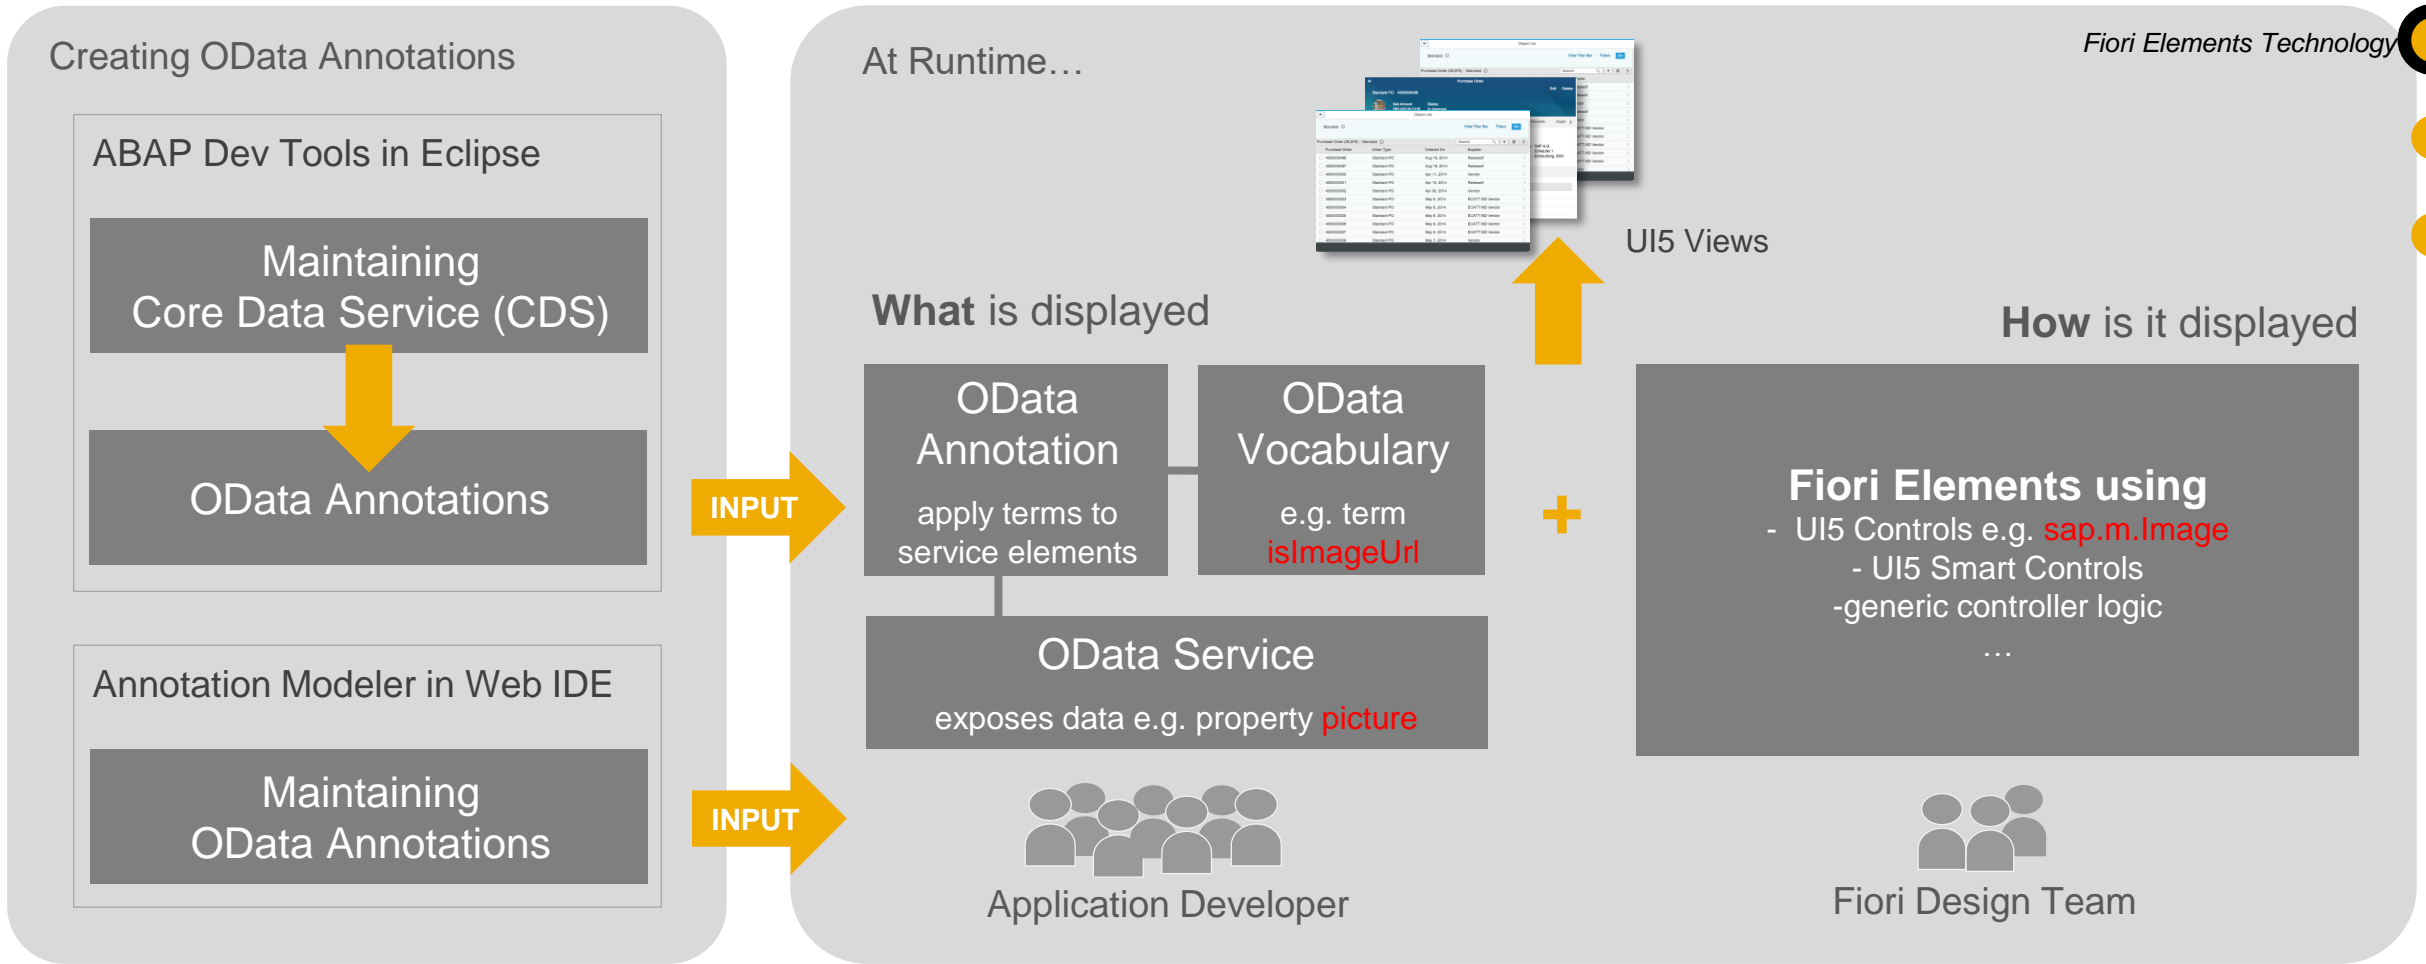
Creating OData Annotations

ABAP Dev Tools in Eclipse

Maintaining Core Data Service (CDS)

OData Annotations

Annotation Modeler in Web IDE

Maintaining OData Annotations

INPUT

INPUT

At Runtime…

Fiori Elements Technology

UI5 Views

What is displayed

How is it displayed

OData Annotation

apply terms to service elements

OData Vocabulary

e.g. term isImageUrl

+

OData Service

exposes data e.g. property picture

Fiori Elements using

- UI5 Controls e.g. sap.m.Image

- UI5 Smart Controls

-generic controller logic

…

Application Developer

Fiori Design Team